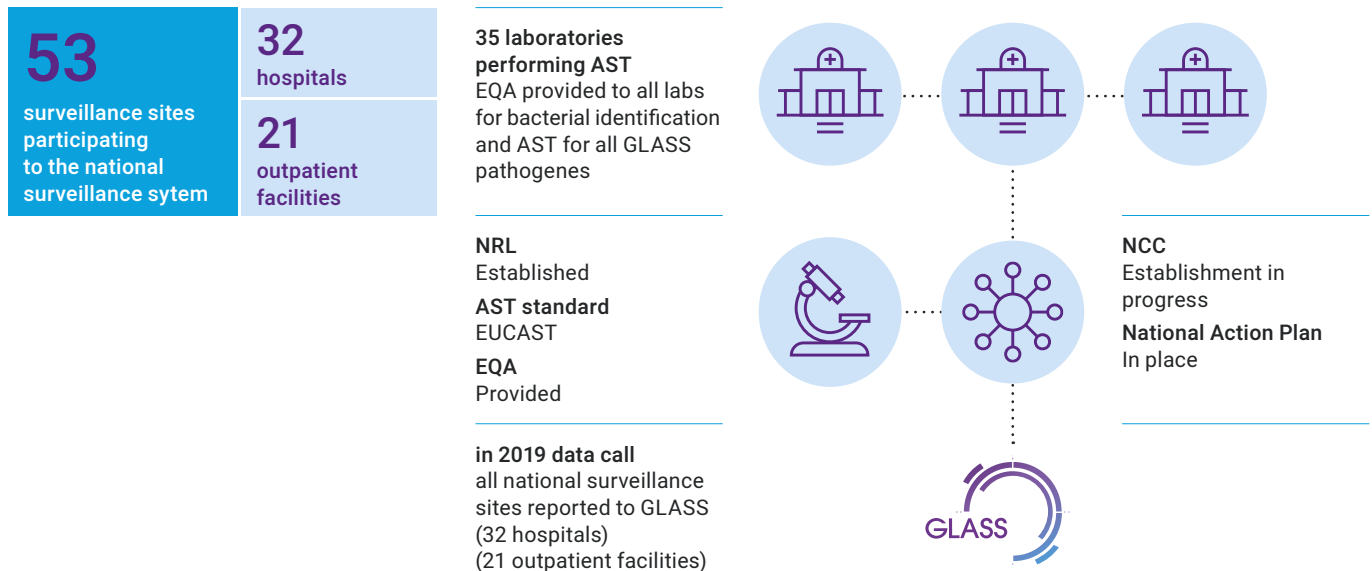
53
surveillance sites participating to the national surveillance sytem

32
hospitals

21
outpatient facilities

35 laboratories performing AST
EQA provided to all labs for bacterial identification and AST for all GLASS pathogenes

NRL
Established
AST standard
EUCAST
EQA
Provided

in 2019 data call
all national surveillance sites reported to GLASS
(32 hospitals)
(21 outpatient facilities)

NCC
Establishment in progress
National Action Plan
In place

GLASS